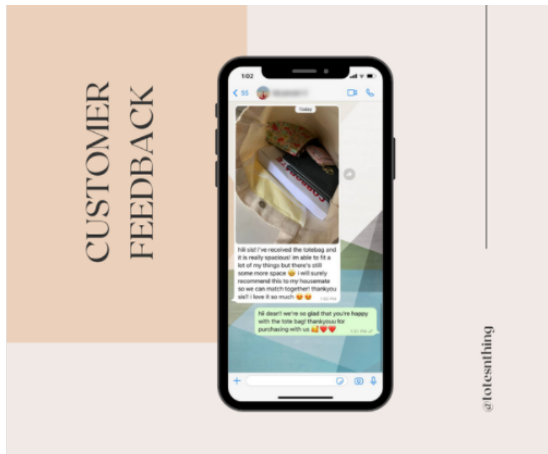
CUSTOMER FEEDBACK

1:02

Today

hiii sis! i've received the totebag and it is really spacious! im able to fit a lot of my things but there's still some more space 😆 i will surely recommend this to my housemate so we can match together! thankyou sis!! i love it so much 😍😍

Hi dear! we're so glad that you're happy with the tote bag! thankyou for purchasing with us 🥰❤️❤️

@totesnthing